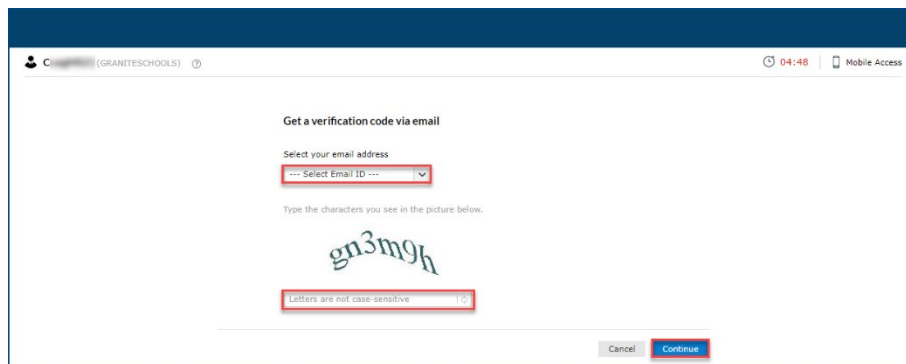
C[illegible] (GRANITESCHOOLS) ⑦

04:48 Mobile Access

Get a verification code via email

Select your email address

--- Select Email ID ---

Type the characters you see in the picture below.

gn3m9h

Letters are not case-sensitive

Cancel Continue